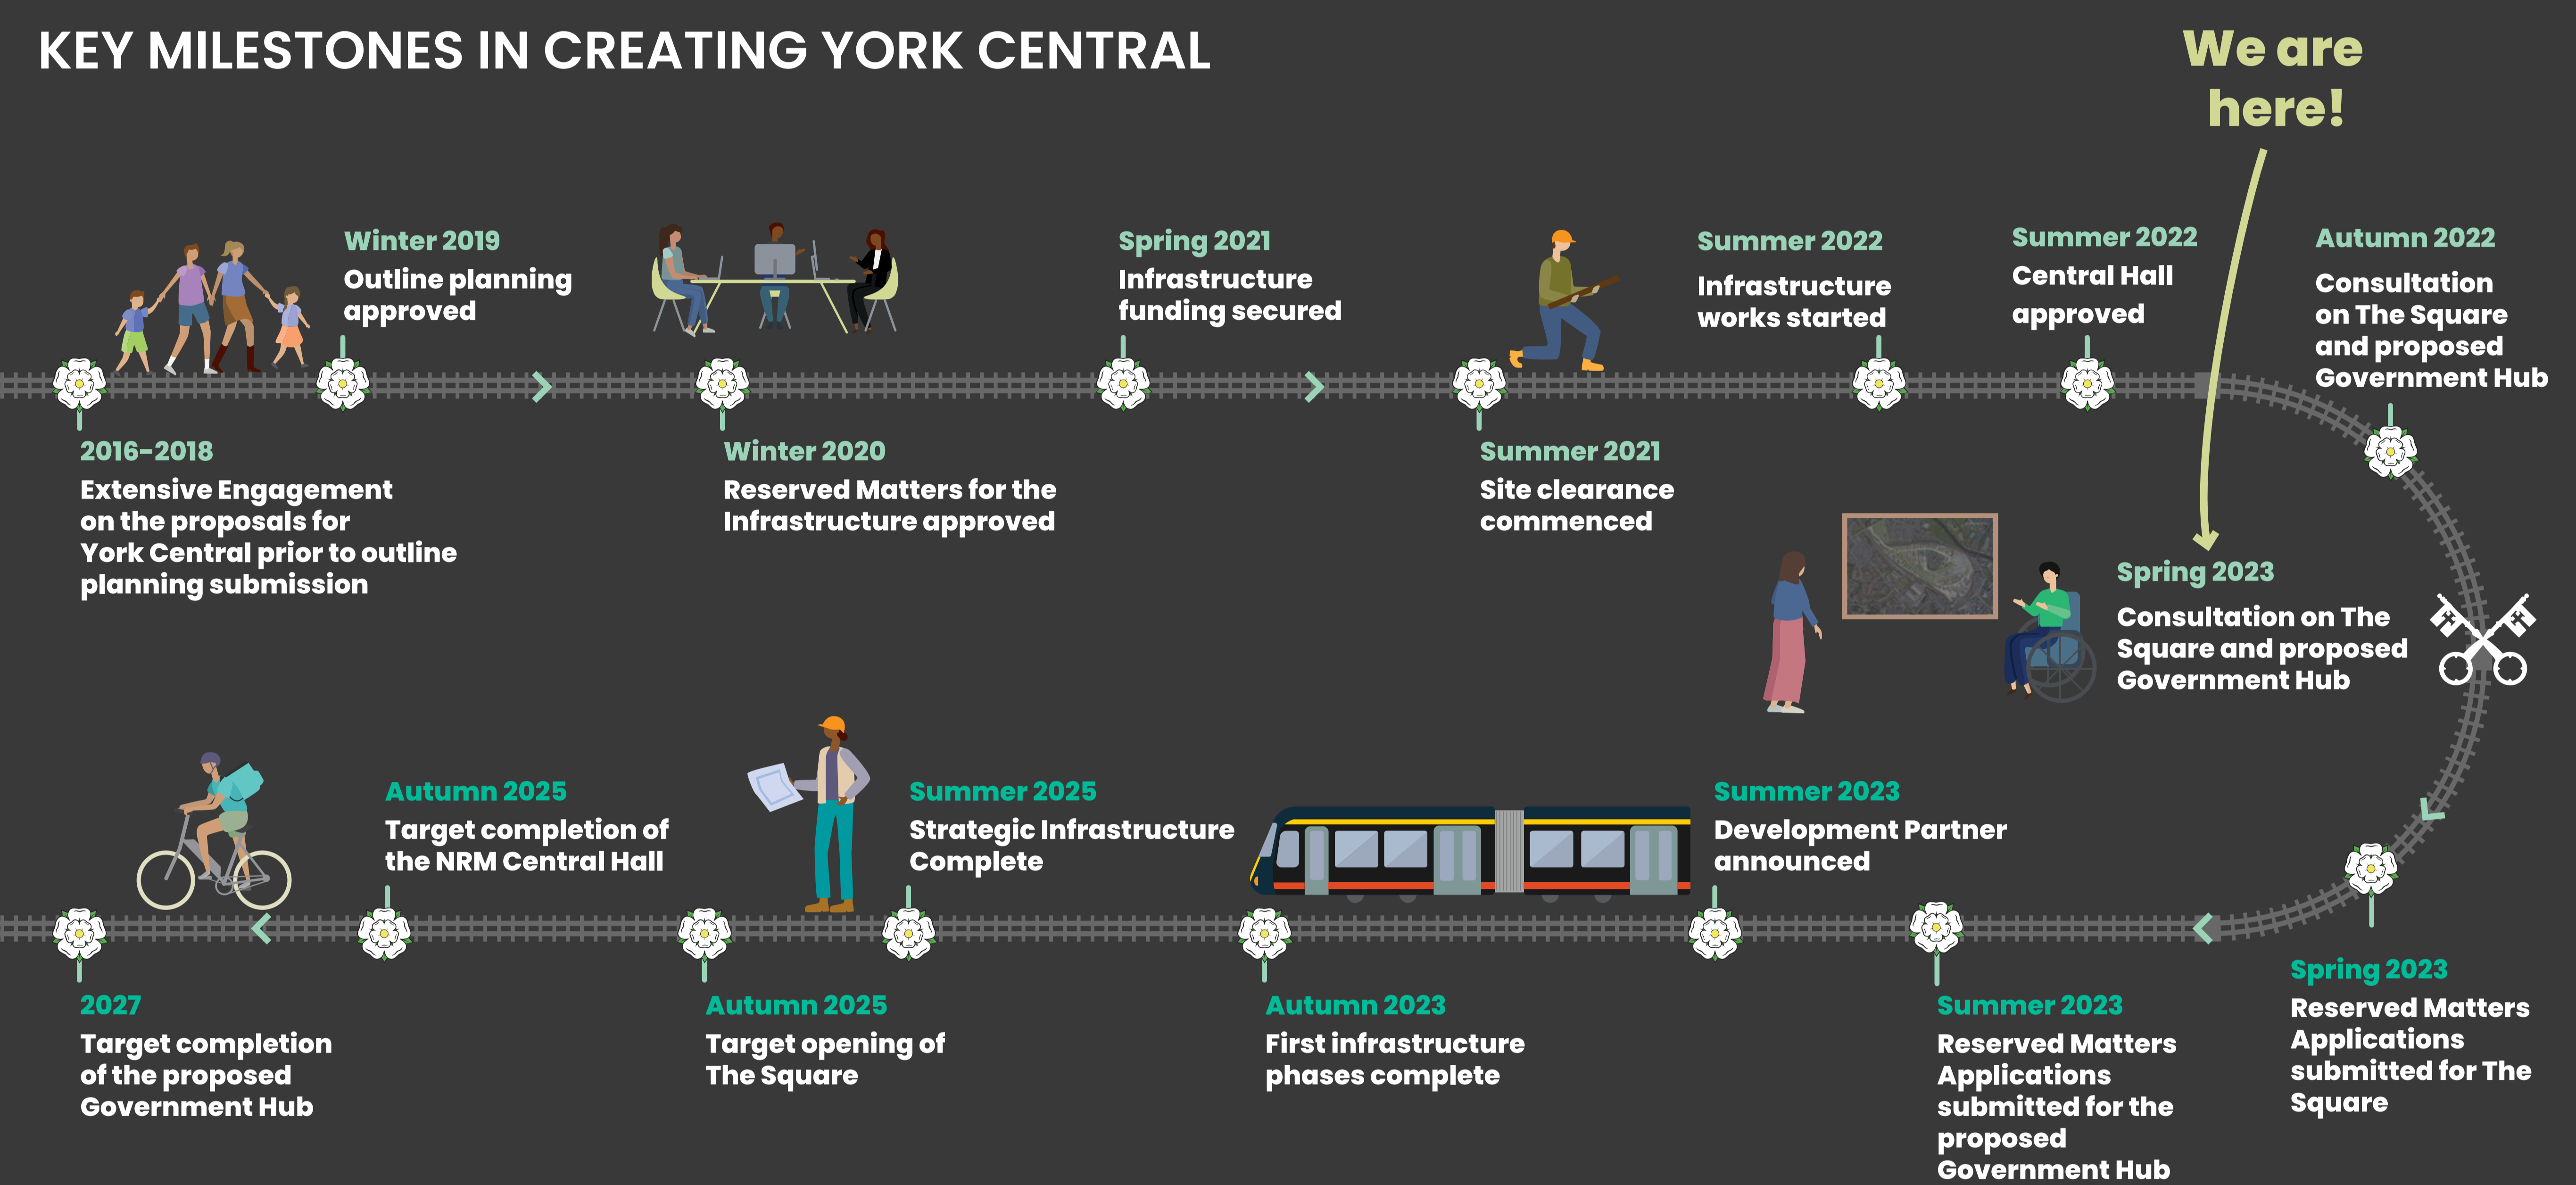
KEY MILESTONES IN CREATING YORK CENTRAL

We are here!

2016-2018
Extensive Engagement on the proposals for York Central prior to outline planning submission

Winter 2019
Outline planning approved

Winter 2020
Reserved Matters for the Infrastructure approved

Spring 2021
Infrastructure funding secured

Summer 2021
Site clearance commenced

Summer 2022
Infrastructure works started

Summer 2022
Central Hall approved

Autumn 2022
Consultation on The Square and proposed Government Hub

Spring 2023
Consultation on The Square and proposed Government Hub

Spring 2023
Reserved Matters Applications submitted for The Square

Summer 2023
Reserved Matters Applications submitted for the proposed Government Hub

Summer 2023
Development Partner announced

Autumn 2023
First infrastructure phases complete

Summer 2025
Strategic Infrastructure Complete

Autumn 2025
Target opening of The Square

Autumn 2025
Target completion of the NRM Central Hall

2027
Target completion of the proposed Government Hub